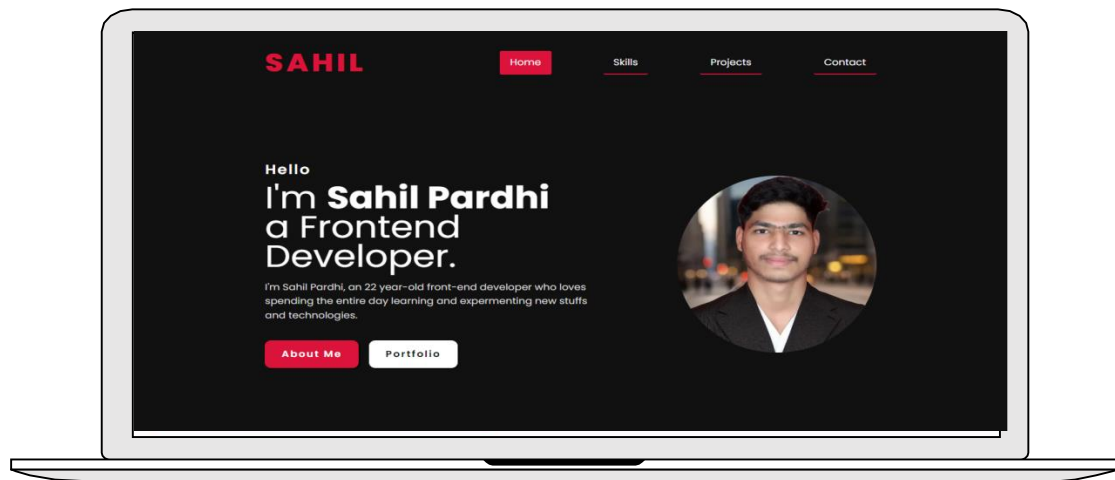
SAHIL

Home Skills Projects Contact

Hello

I'm **Sahil Pardhi**
a Frontend Developer.

I'm Sahil Pardhi, an 22 year-old front-end developer who loves spending the entire day learning and expermenting new stuffs and technologies.

About Me Portfolio